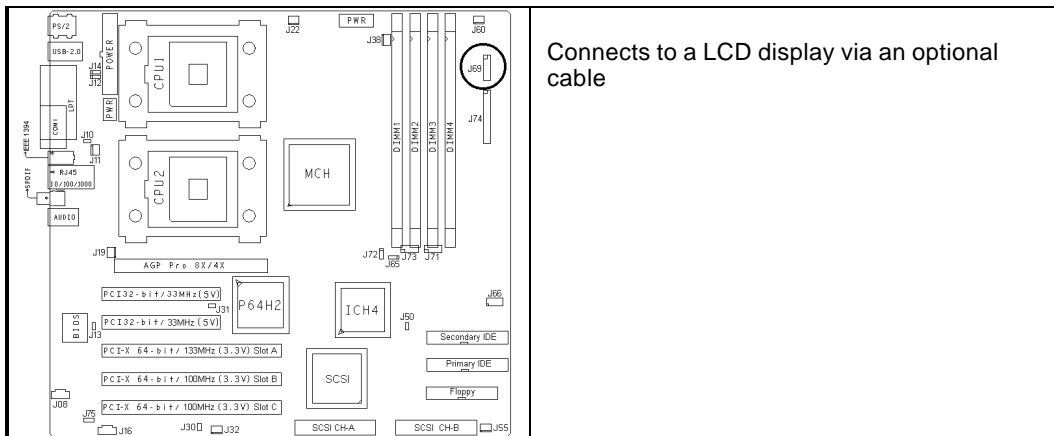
| PS/2 USB-2.0 POWER CPU1 PWR J22 PWR J38 J60 J69 J74 J14 J15 COM1 LPT IEEE 1394 J10 J11 RJ45 10/100/1000 SPDIF AUDIO CPU2 MCH DIMM1 DIMM2 DIMM3 DIMM4 J19 AGP Pro 8X/4X J72 J65 J73 J71 PCI32-bit/33MHz(5V) J31 P64H2 ICH4 J66 J50 BIOS J13 PCI32-bit/33MHz(5V) Secondary IDE PCI-X 64-bit/133MHz(3.3V) Slot A Primary IDE SCSI PCI-X 64-bit/100MHz(3.3V) Slot B Floppy J08 J75 PCI-X 64-bit/100MHz(3.3V) Slot C J16 J30 J32 SCSI CH-A SCSI CH-B J55 | Connects to a LCD display via an optional cable |
|---|---|